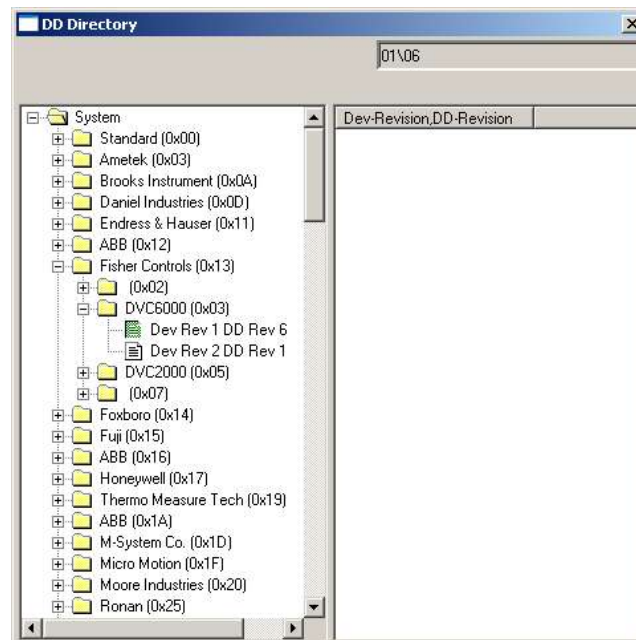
DD Directory

01\06

System
Standard (0x00)
Ametek (0x03)
Brooks Instrument (0x0A)
Daniel Industries (0x0D)
Endress & Hauser (0x11)
ABB (0x12)
Fisher Controls (0x13)
(0x02)
DVC6000 (0x03)
Dev Rev 1 DD Rev 6
Dev Rev 2 DD Rev 1
DVC2000 (0x05)
(0x07)
Foxboro (0x14)
Fuji (0x15)
ABB (0x16)
Honeywell (0x17)
Thermo Measure Tech (0x19)
ABB (0x1A)
M-System Co. (0x1D)
Micro Motion (0x1F)
Moore Industries (0x20)
Ronan (0x25)

Dev-Revision,DD-Revision